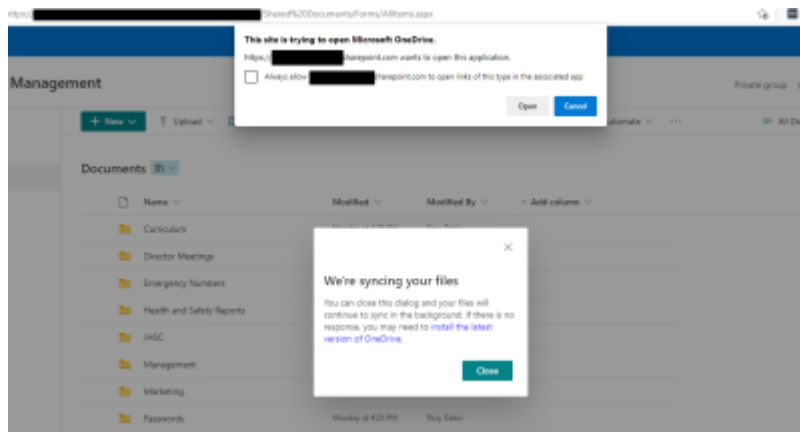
https:/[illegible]/Shared%20Documents/Forms/AllItems.aspx

This site is trying to open Microsoft OneDrive.

https://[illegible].sharepoint.com wants to open this application.

Always allow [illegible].sharepoint.com to open links of this type in the associated app

Open Cancel

Management

Private group

+ New Upload

Automate ···

All Do

Documents

Name Modified Modified By + Add column

Curriculum

Director Meetings

Emergency Numbers

Health and Safety Reports

IHSC

Management

Marketing

Passwords Monday at 4:25 PM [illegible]

We're syncing your files

You can close this dialog and your files will continue to sync in the background. If there is no response, you may need to install the latest version of OneDrive.

Close